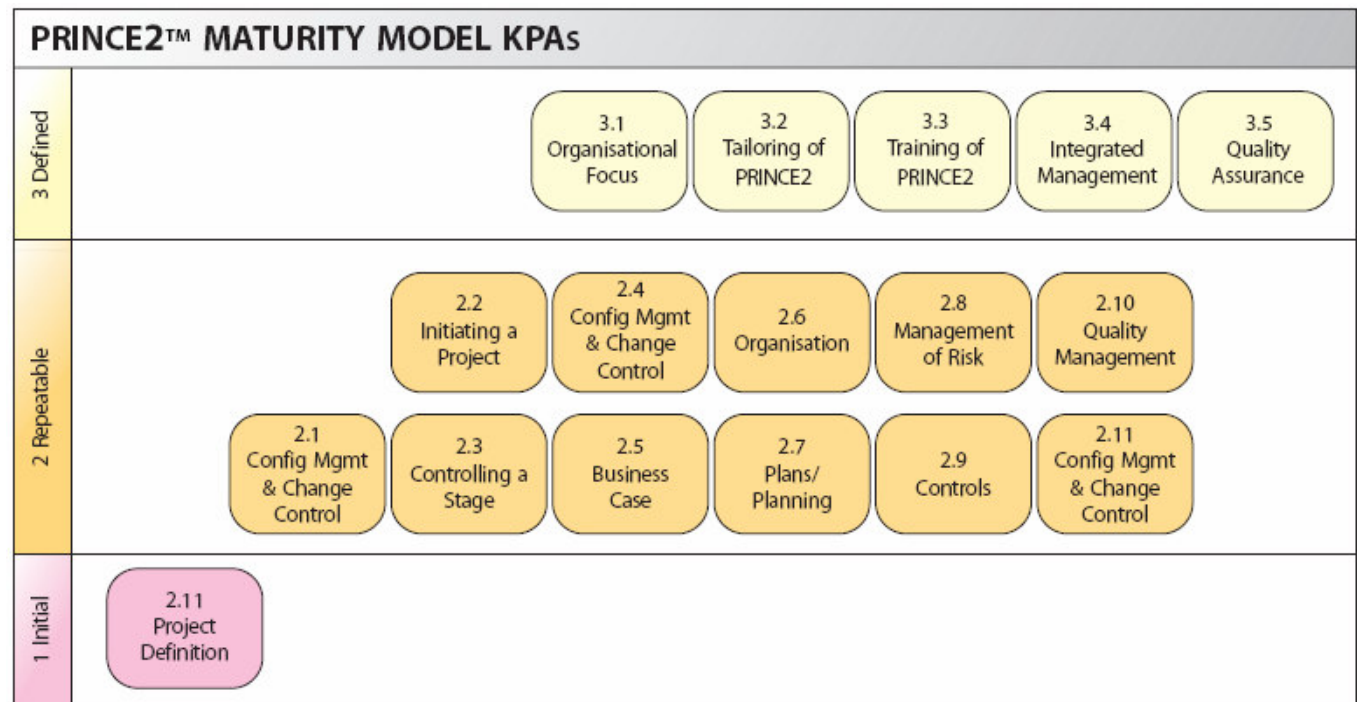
PRINCE2™ MATURITY MODEL KPAs

3 Defined

3.1 Organisational Focus

3.2 Tailoring of PRINCE2

3.3 Training of PRINCE2

3.4 Integrated Management

3.5 Quality Assurance

2 Repeatable

2.2 Initiating a Project

2.4 Config Mgmt & Change Control

2.6 Organisation

2.8 Management of Risk

2.10 Quality Management

2.1 Config Mgmt & Change Control

2.3 Controlling a Stage

2.5 Business Case

2.7 Plans/ Planning

2.9 Controls

2.11 Config Mgmt & Change Control

1 Initial

2.11 Project Definition